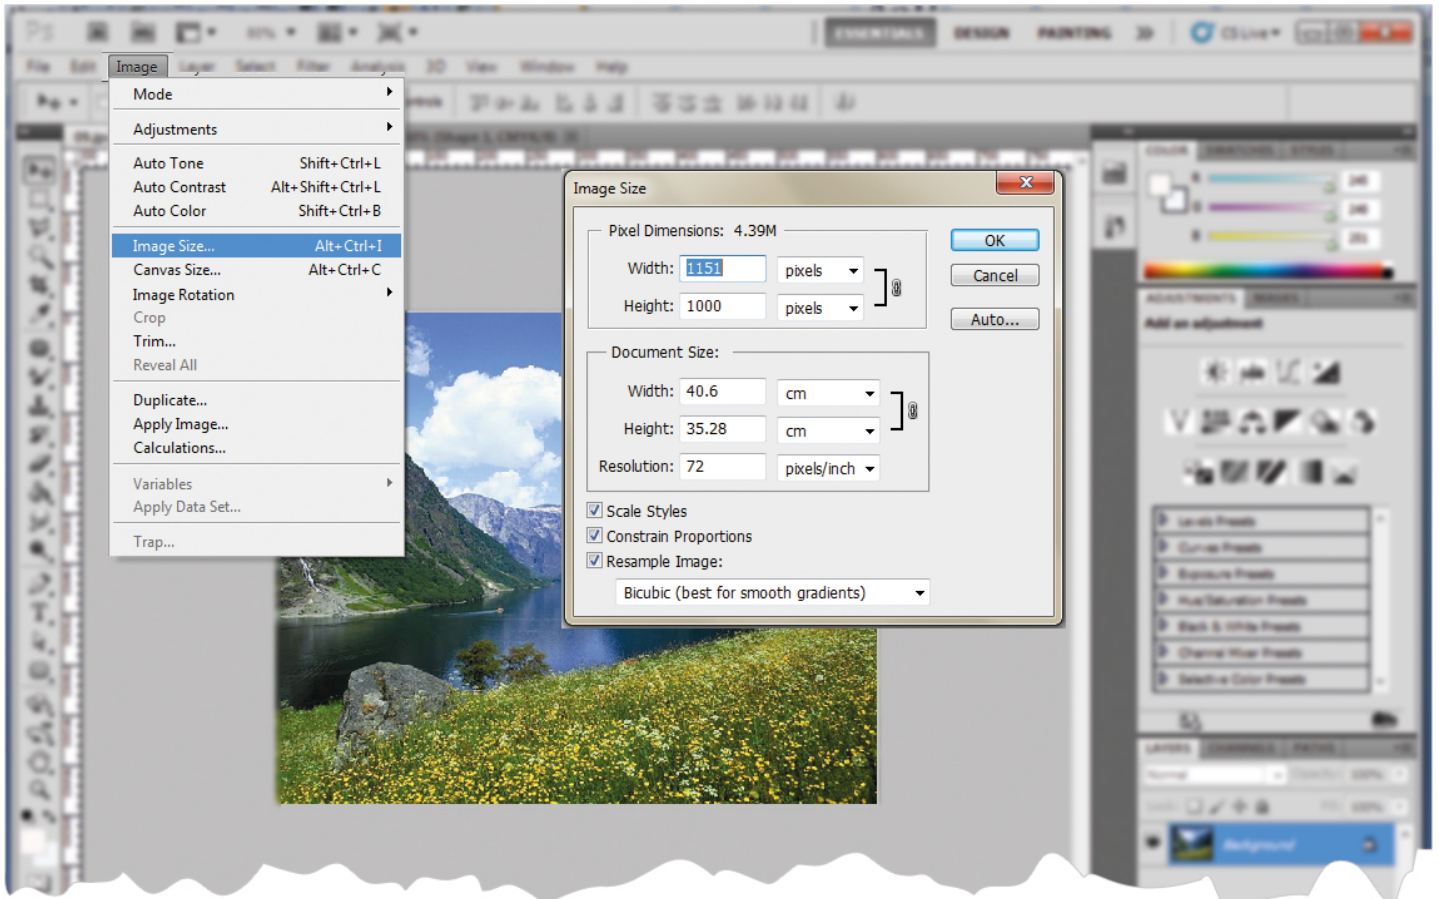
Ps
ESSENTIALS DESIGN PAINTING CS Live
File Edit Image Layer Select Filter Analysis 3D View Window Help

Mode
Adjustments
Auto Tone Shift+Ctrl+L
Auto Contrast Alt+Shift+Ctrl+L
Auto Color Shift+Ctrl+B
Image Size... Alt+Ctrl+I
Canvas Size... Alt+Ctrl+C
Image Rotation
Crop
Trim...
Reveal All
Duplicate...
Apply Image...
Calculations...
Variables
Apply Data Set...
Trap...

Image Size
Pixel Dimensions: 4.39M
Width: 1151 pixels
Height: 1000 pixels
Document Size:
Width: 40.6 cm
Height: 35.28 cm
Resolution: 72 pixels/inch
Scale Styles
Constrain Proportions
Resample Image:
Bicubic (best for smooth gradients)
OK
Cancel
Auto...

COLOR SWATCHES STYLES
ADJUSTMENTS MASKS
Add an adjustment
Levels Presets
Curves Presets
Exposure Presets
Hue/Saturation Presets
Black & White Presets
Channel Mixer Presets
Selective Color Presets
LAYERS CHANNELS PATHS
Normal Opacity: 100%
Lock: Fill: 100%
Background